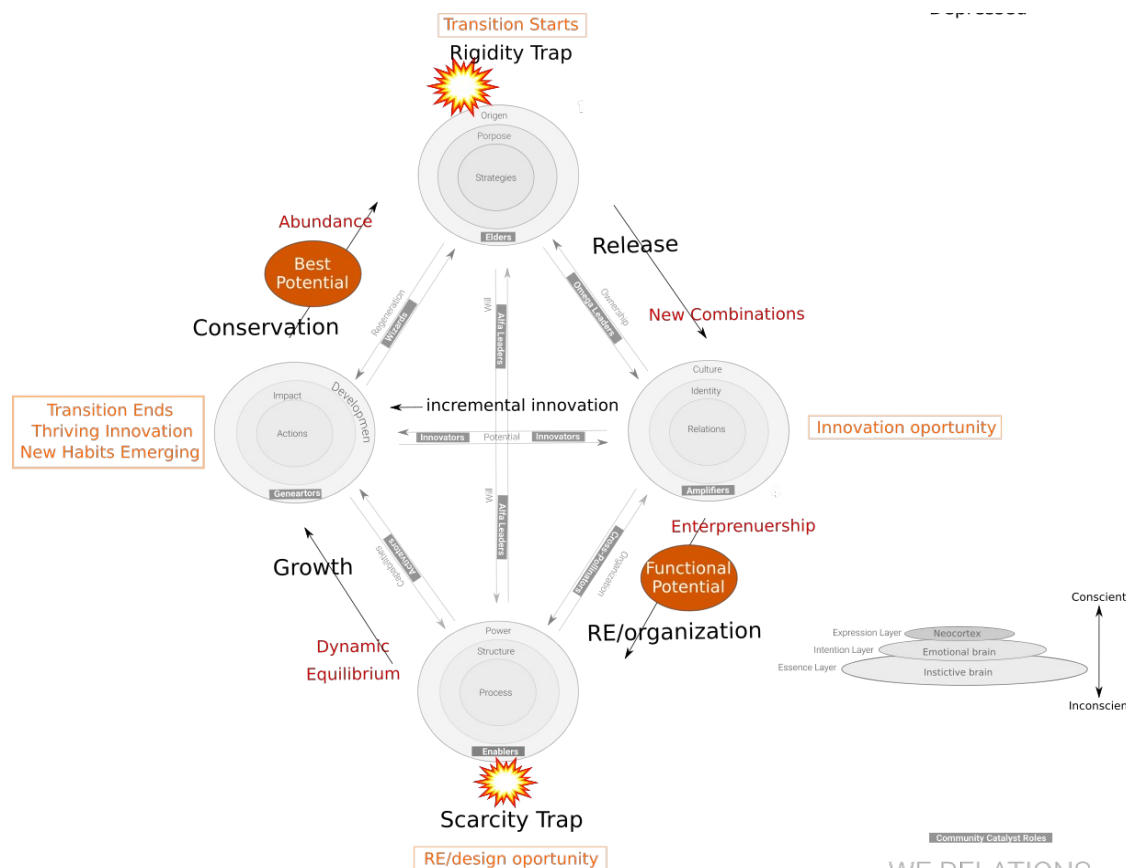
Transition Starts
Rigidity Trap
Depressed

Origen
Porpose
Strategies
Elders

Abundance
Best Potential
Conservation

Release
New Combinations

Regeneration
Wizards
Will
Alfa Leaders
Ownership
Omega Leaders

Transition Ends
Thriving Innovation
New Habits Emerging

Impact
Actions
Developmen
Geneartors

incremental innovation
Innovators
Potential
Innovators

Culture
Identity
Relations
Amplifiers

Innovation oportunity

Enterprenuership
Functional Potential

Growth
Activators
Capabilities
Will
Alfa Leaders
Cross-Pollinators
Organization

RE/organization

Dynamic
Equilibrium

Power
Structure
Process
Enablers

Conscient
Expression Layer
Neocortex
Intention Layer
Emotional brain
Essence Layer
Instictive brain
Inconscien

Scarcity Trap
RE/design oportunity
Community Catalyst Roles
WE RELATIONS